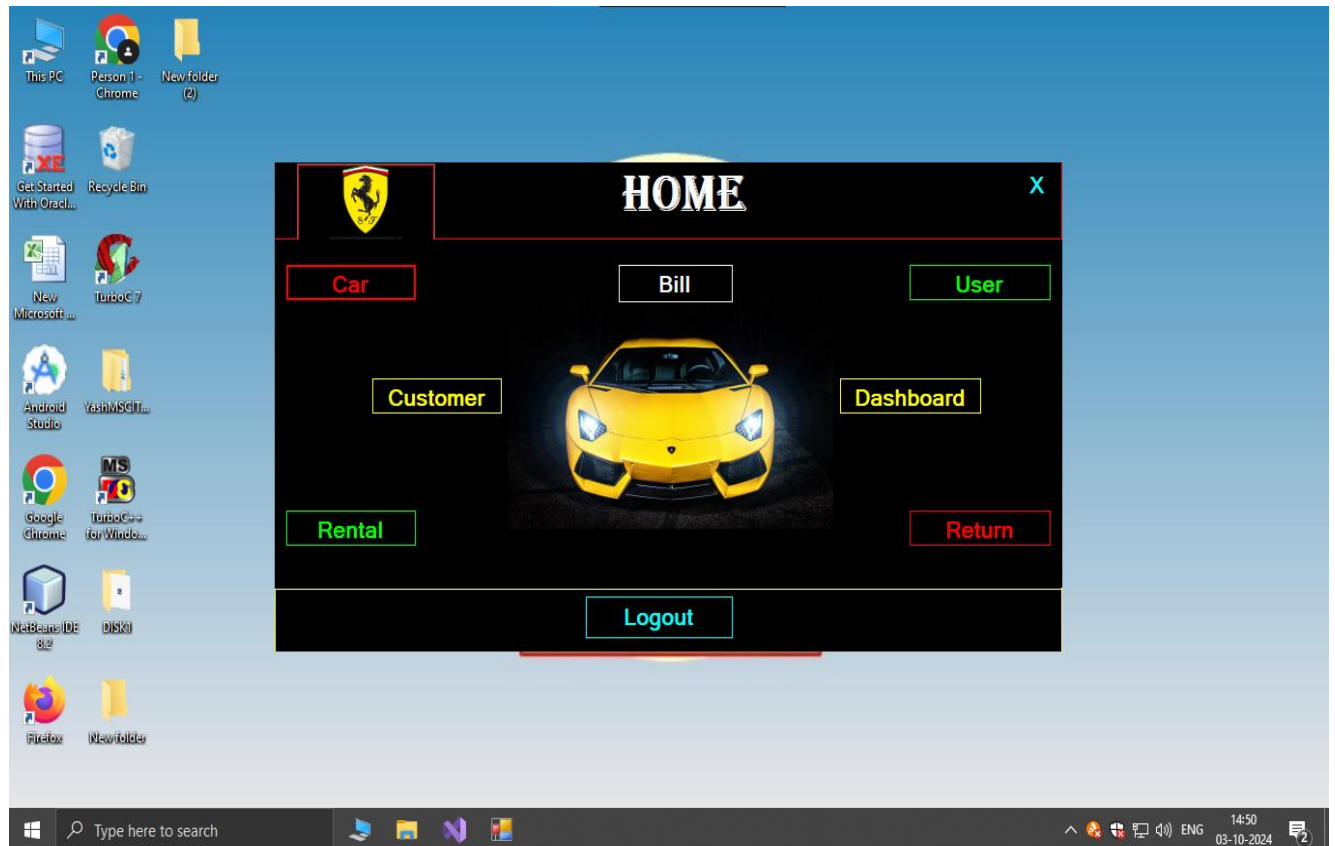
This PC

Person 1 - Chrome

New folder (2)

Get Started With Oracl...

Recycle Bin

New Microsoft ...

TurboC 7

Android Studio

YashMSCIT...

Google Chrome

TurboC++ for Windo...

NetBeans IDE 8.2

DISK1

Firefox

New folder

HOME

X

Car

Bill

User

Customer

Dashboard

Rental

Return

Logout

Type here to search

ENG

14:50
03-10-2024

2